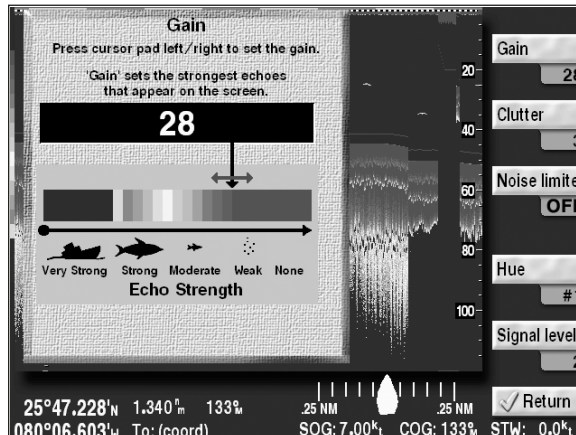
Gain

Press cursor pad left/right to set the gain.

'Gain' sets the strongest echoes that appear on the screen.

28

Very Strong Strong Moderate Weak None

Echo Strength

20

40

60

80

100

Gain

28

Clutter

3

Noise limite

OFF

Hue

#

Signal level

2

Return

25°47.228'N 1.340nm 133°M

080°06.603'W To: (coord)

.25 NM .25 NM

SOG: 7.00kt COG: 133°M STW: 0.0kt